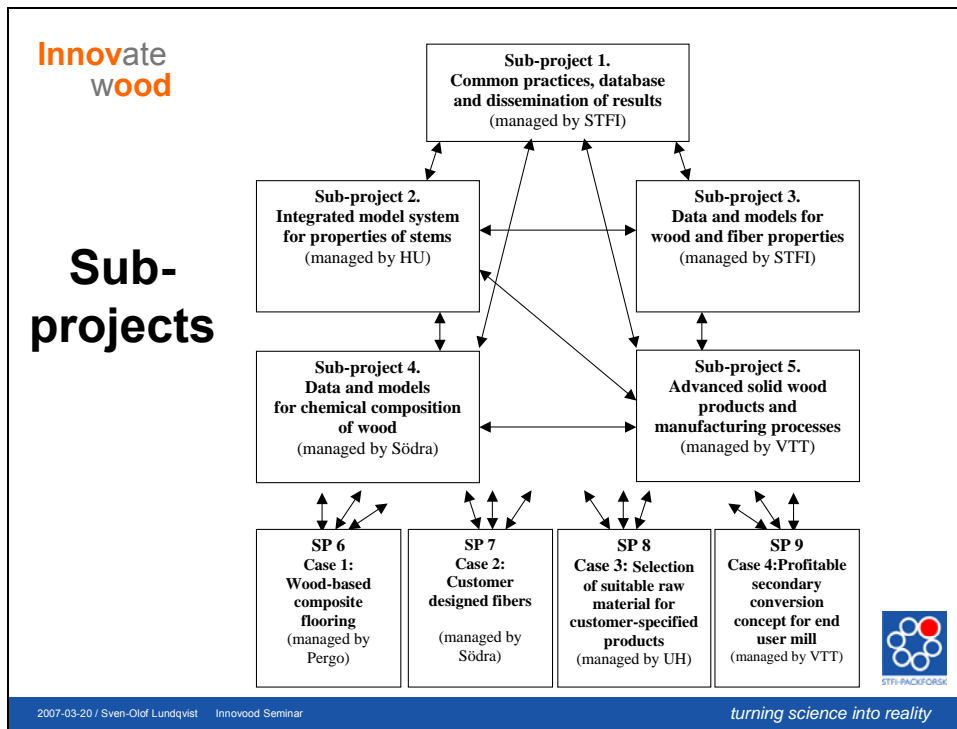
Innovate wood

Sub-projects

Sub-project 1.
Common practices, database and dissemination of results
(managed by STFI)

Sub-project 2.
Integrated model system for properties of stems
(managed by HU)

Sub-project 3.
Data and models for wood and fiber properties
(managed by STFI)

Sub-project 4.
Data and models for chemical composition of wood
(managed by Södra)

Sub-project 5.
Advanced solid wood products and manufacturing processes
(managed by VTT)

SP 6
Case 1:
Wood-based composite flooring
(managed by Pergo)

SP 7
Case 2:
Customer designed fibers
(managed by Södra)

SP 8
Case 3: Selection of suitable raw material for customer-specified products
(managed by UH)

SP 9
Case 4:Profitable secondary conversion concept for end user mill
(managed by VTT)

STFI-PACKFORSK

2007-03-20 / Sven-Olof Lundqvist Innovood Seminar

turning science into reality